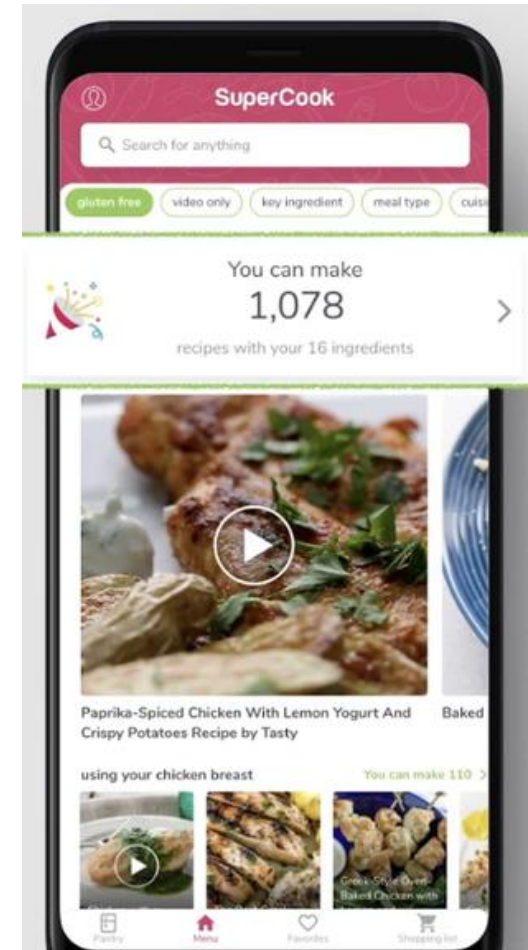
SuperCook

Search for anything

gluten free
video only
key ingredient
meal type
cuis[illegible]

You can make
1,078
recipes with your 16 ingredients

Paprika-Spiced Chicken With Lemon Yogurt And Crispy Potatoes Recipe by Tasty

Baked

using your chicken breast
You can make 110

Greek-Style Oven-Baked Chicken with

Pantry
Menu
Favorites
Shopping list